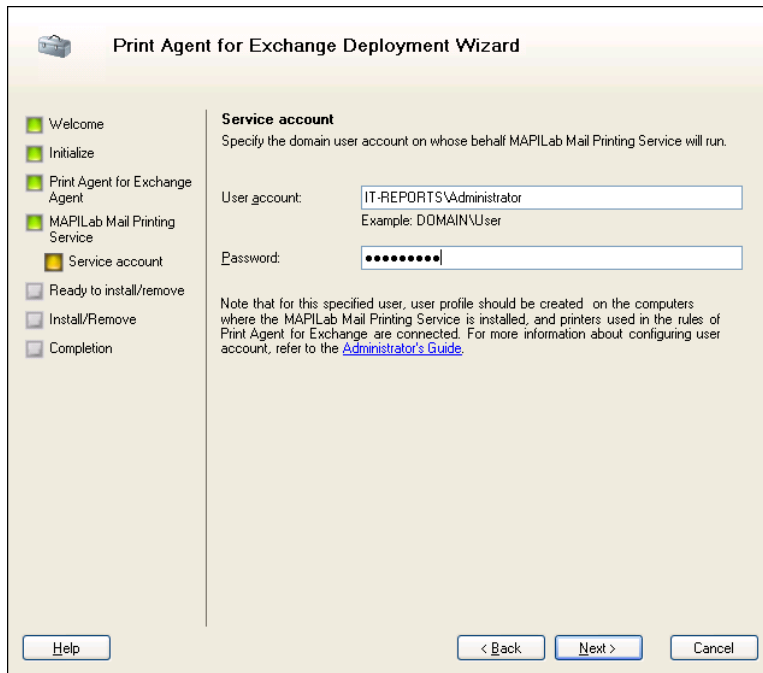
Print Agent for Exchange Deployment Wizard

Welcome
Initialize
Print Agent for Exchange Agent
MAPILab Mail Printing Service
Service account
Ready to install/remove
Install/Remove
Completion

Service account
Specify the domain user account on whose behalf MAPILab Mail Printing Service will run.

User account: IT-REPORTS\Administrator
Example: DOMAIN\User

Password: •••••••••

Note that for this specified user, user profile should be created on the computers where the MAPILab Mail Printing Service is installed, and printers used in the rules of Print Agent for Exchange are connected. For more information about configuring user account, refer to the Administrator's Guide.

Help
< Back
Next >
Cancel